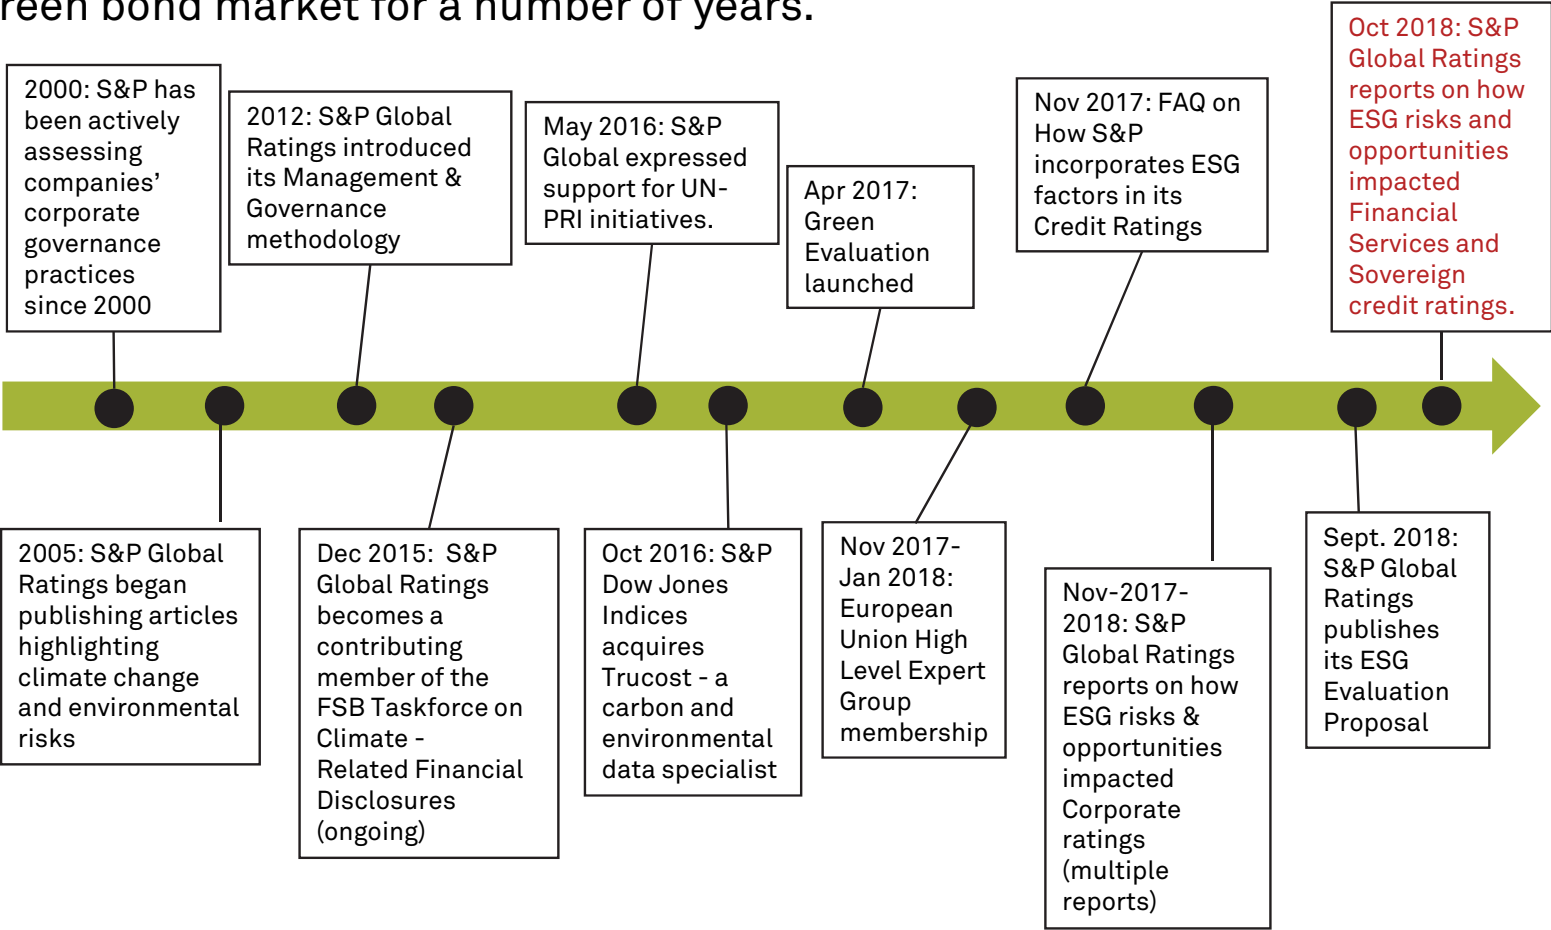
reen bond market for a number of years.

2000: S&P has been actively assessing companies' corporate governance practices since 2000

2005: S&P Global Ratings began publishing articles highlighting climate change and environmental risks

2012: S&P Global Ratings introduced its Management & Governance methodology

Dec 2015: S&P Global Ratings becomes a contributing member of the FSB Taskforce on Climate - Related Financial Disclosures (ongoing)

May 2016: S&P Global expressed support for UN-PRI initiatives.

Oct 2016: S&P Dow Jones Indices acquires Trucost - a carbon and environmental data specialist

Apr 2017: Green Evaluation launched

Nov 2017-Jan 2018: European Union High Level Expert Group membership

Nov 2017: FAQ on How S&P incorporates ESG factors in its Credit Ratings

Nov-2017-2018: S&P Global Ratings reports on how ESG risks & opportunities impacted Corporate ratings (multiple reports)

Sept. 2018: S&P Global Ratings publishes its ESG Evaluation Proposal

Oct 2018: S&P Global Ratings reports on how ESG risks and opportunities impacted Financial Services and Sovereign credit ratings.